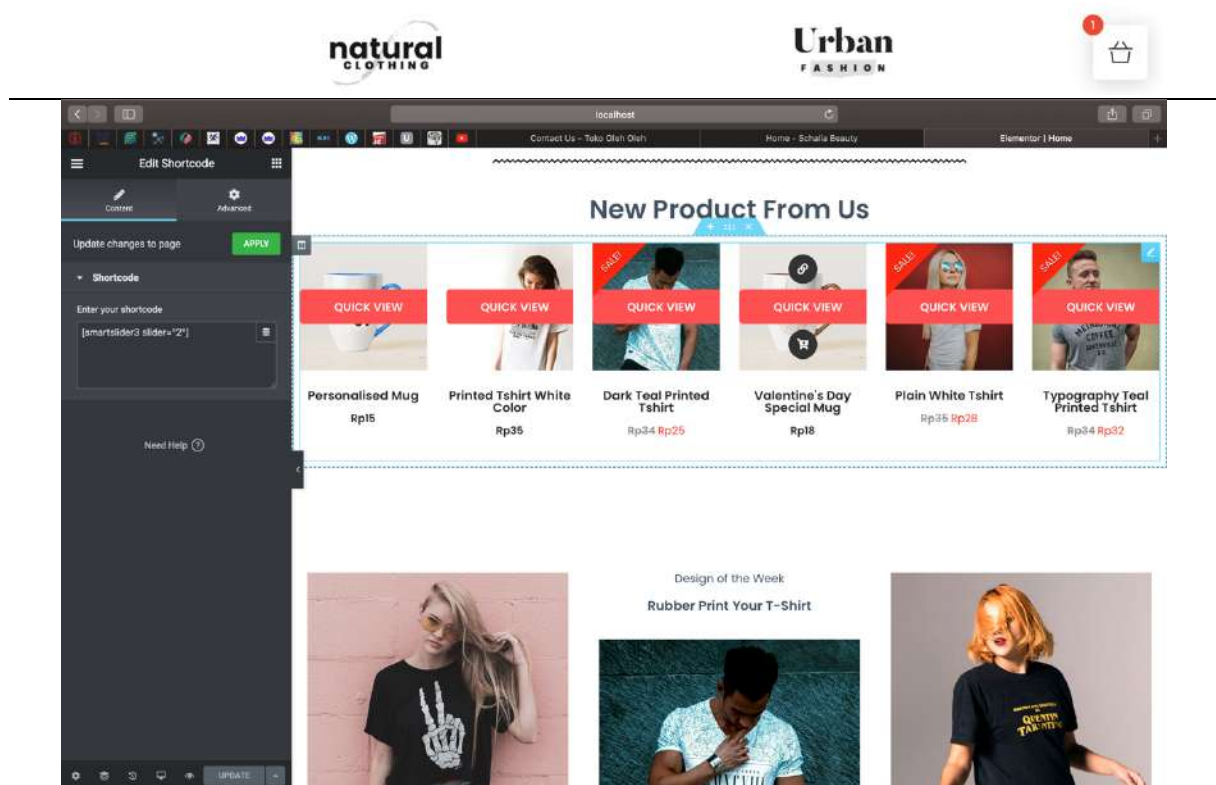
natural CLOTHING

Urban FASHION

1

localhost

Contact Us – Toko Oleh Oleh

Home - Schalia Beauty

Elementor | Home

Edit Shortcode

Content

Advanced

Update changes to page

APPLY

Shortcode

Enter your shortcode

[smartslider3 slider="2"]

Need Help

UPDATE

New Product From Us

SALE!

SALE!

SALE!

QUICK VIEW

QUICK VIEW

QUICK VIEW

QUICK VIEW

QUICK VIEW

QUICK VIEW

Personalised Mug

Rp15

Printed Tshirt White Color

Rp35

Dark Teal Printed Tshirt

~~Rp34~~ Rp25

Valentine's Day Special Mug

Rp18

Plain White Tshirt

~~Rp35~~ Rp28

Typography Teal Printed Tshirt

~~Rp34~~ Rp32

Design of the Week

Rubber Print Your T-Shirt